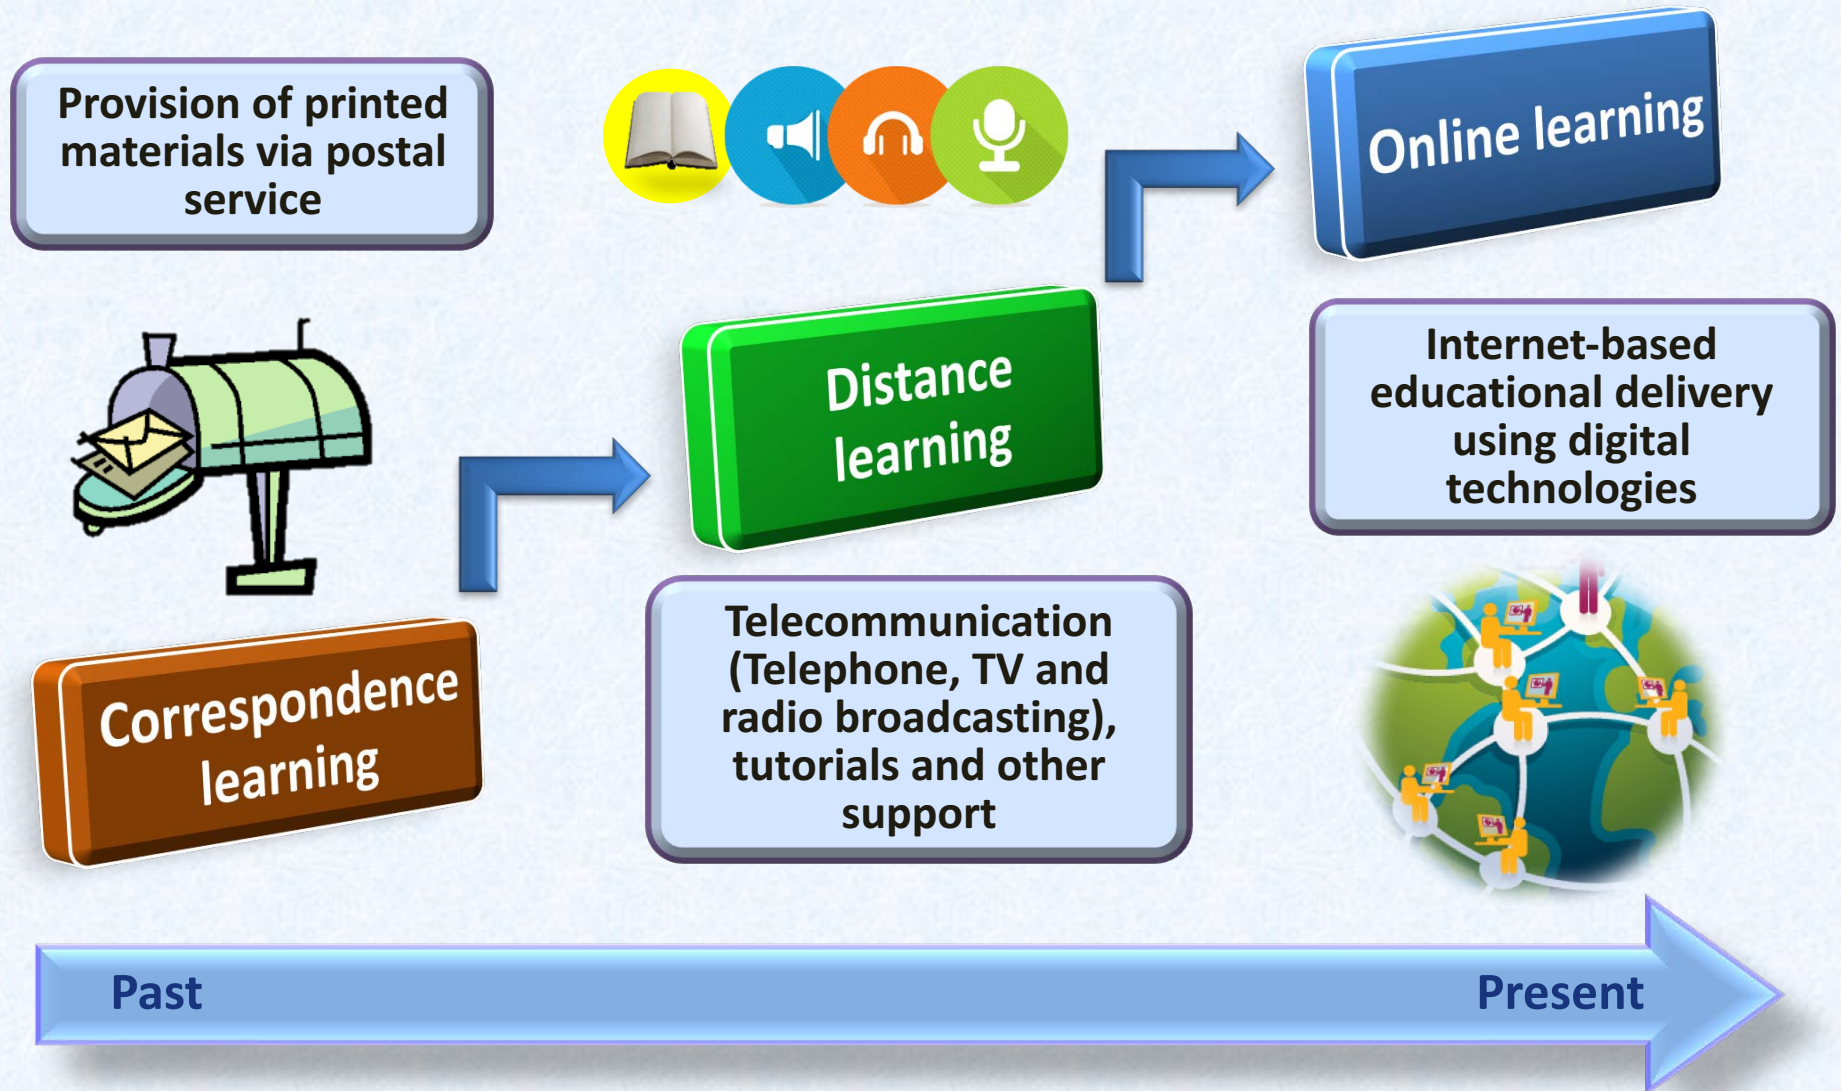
Provision of printed materials via postal service

Correspondence learning

Distance learning

Telecommunication (Telephone, TV and radio broadcasting), tutorials and other support

Online learning

Internet-based educational delivery using digital technologies

Past

Present